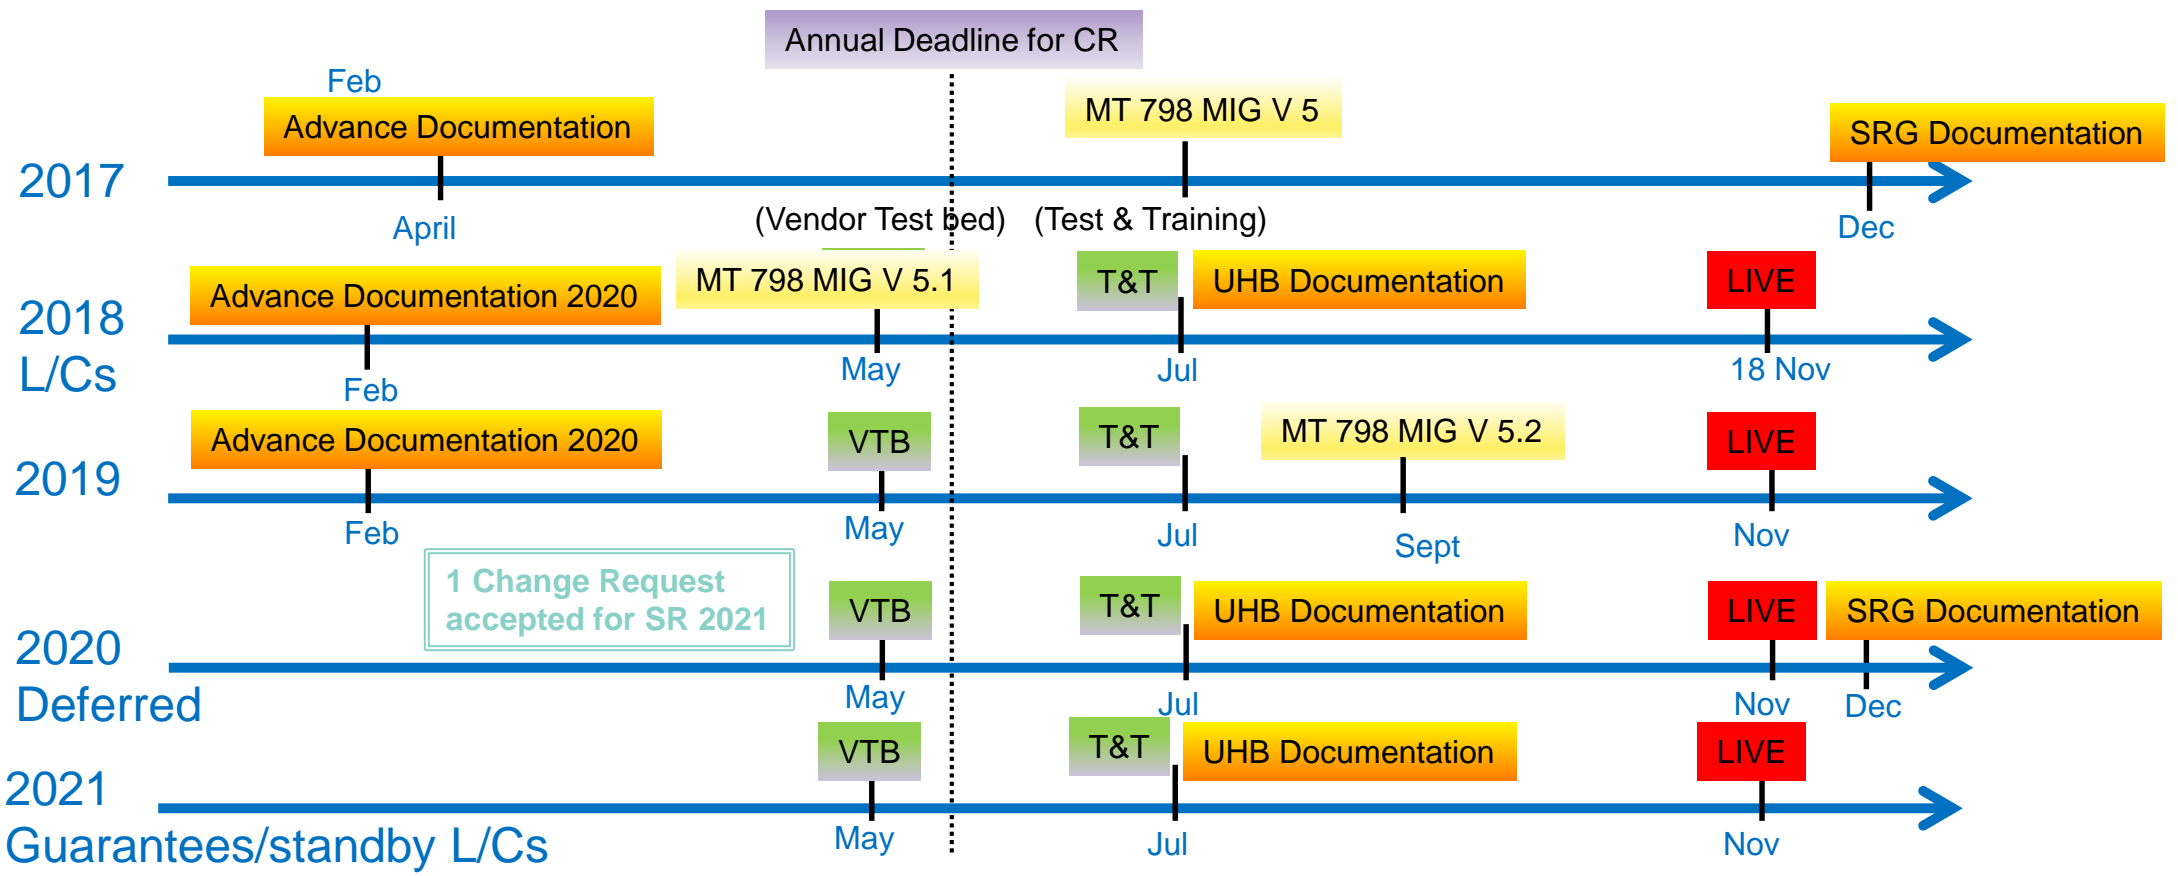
Annual Deadline for CR

Feb
Advance Documentation
MT 798 MIG V 5
SRG Documentation
2017
April
Dec
(Vendor Test bed) (Test & Training)

Advance Documentation 2020
MT 798 MIG V 5.1
T&T
UHB Documentation
LIVE
2018
L/Cs
Feb
May
Jul
18 Nov

Advance Documentation 2020
VTB
T&T
MT 798 MIG V 5.2
LIVE
2019
Feb
May
Jul
Sept
Nov

1 Change Request accepted for SR 2021
VTB
T&T
UHB Documentation
LIVE
SRG Documentation
2020
Deferred
May
Jul
Nov
Dec

VTB
T&T
UHB Documentation
LIVE
2021
Guarantees/standby L/Cs
May
Jul
Nov